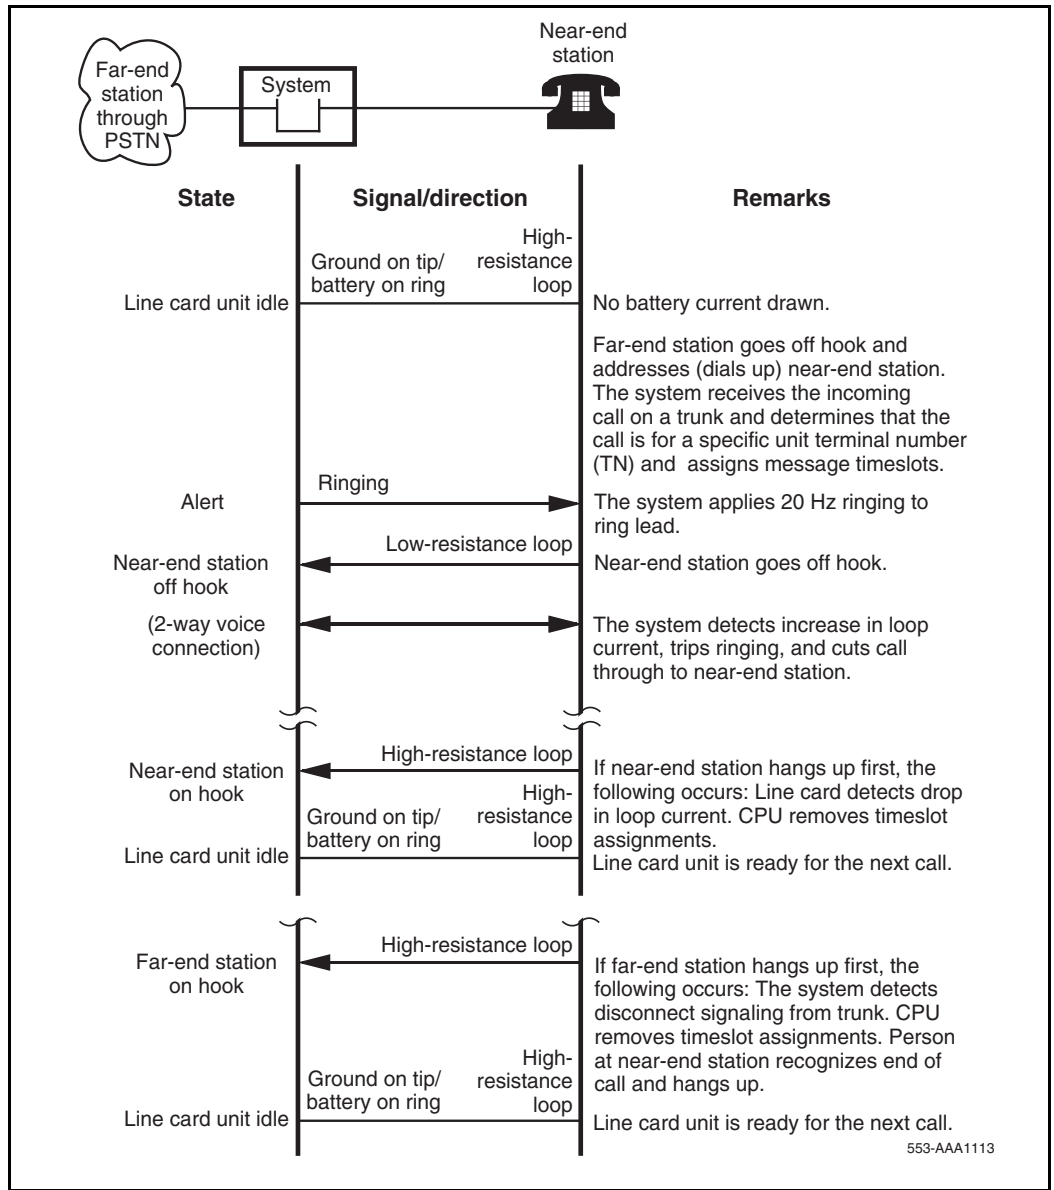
Far-end station through PSTN

System

Near-end station

State

Signal/direction

Remarks

Ground on tip/ battery on ring

High-resistance loop

Line card unit idle

No battery current drawn.

Far-end station goes off hook and addresses (dials up) near-end station. The system receives the incoming call on a trunk and determines that the call is for a specific unit terminal number (TN) and assigns message timeslots.

Ringing

Alert

The system applies 20 Hz ringing to ring lead.

Low-resistance loop

Near-end station off hook

Near-end station goes off hook.

(2-way voice connection)

The system detects increase in loop current, trips ringing, and cuts call through to near-end station.

High-resistance loop

Near-end station on hook

Ground on tip/ battery on ring

High-resistance loop

Line card unit idle

If near-end station hangs up first, the following occurs: Line card detects drop in loop current. CPU removes timeslot assignments.
Line card unit is ready for the next call.

High-resistance loop

Far-end station on hook

If far-end station hangs up first, the following occurs: The system detects disconnect signaling from trunk. CPU removes timeslot assignments. Person at near-end station recognizes end of call and hangs up.

Ground on tip/ battery on ring

High-resistance loop

Line card unit idle

Line card unit is ready for the next call.

553-AAA1113